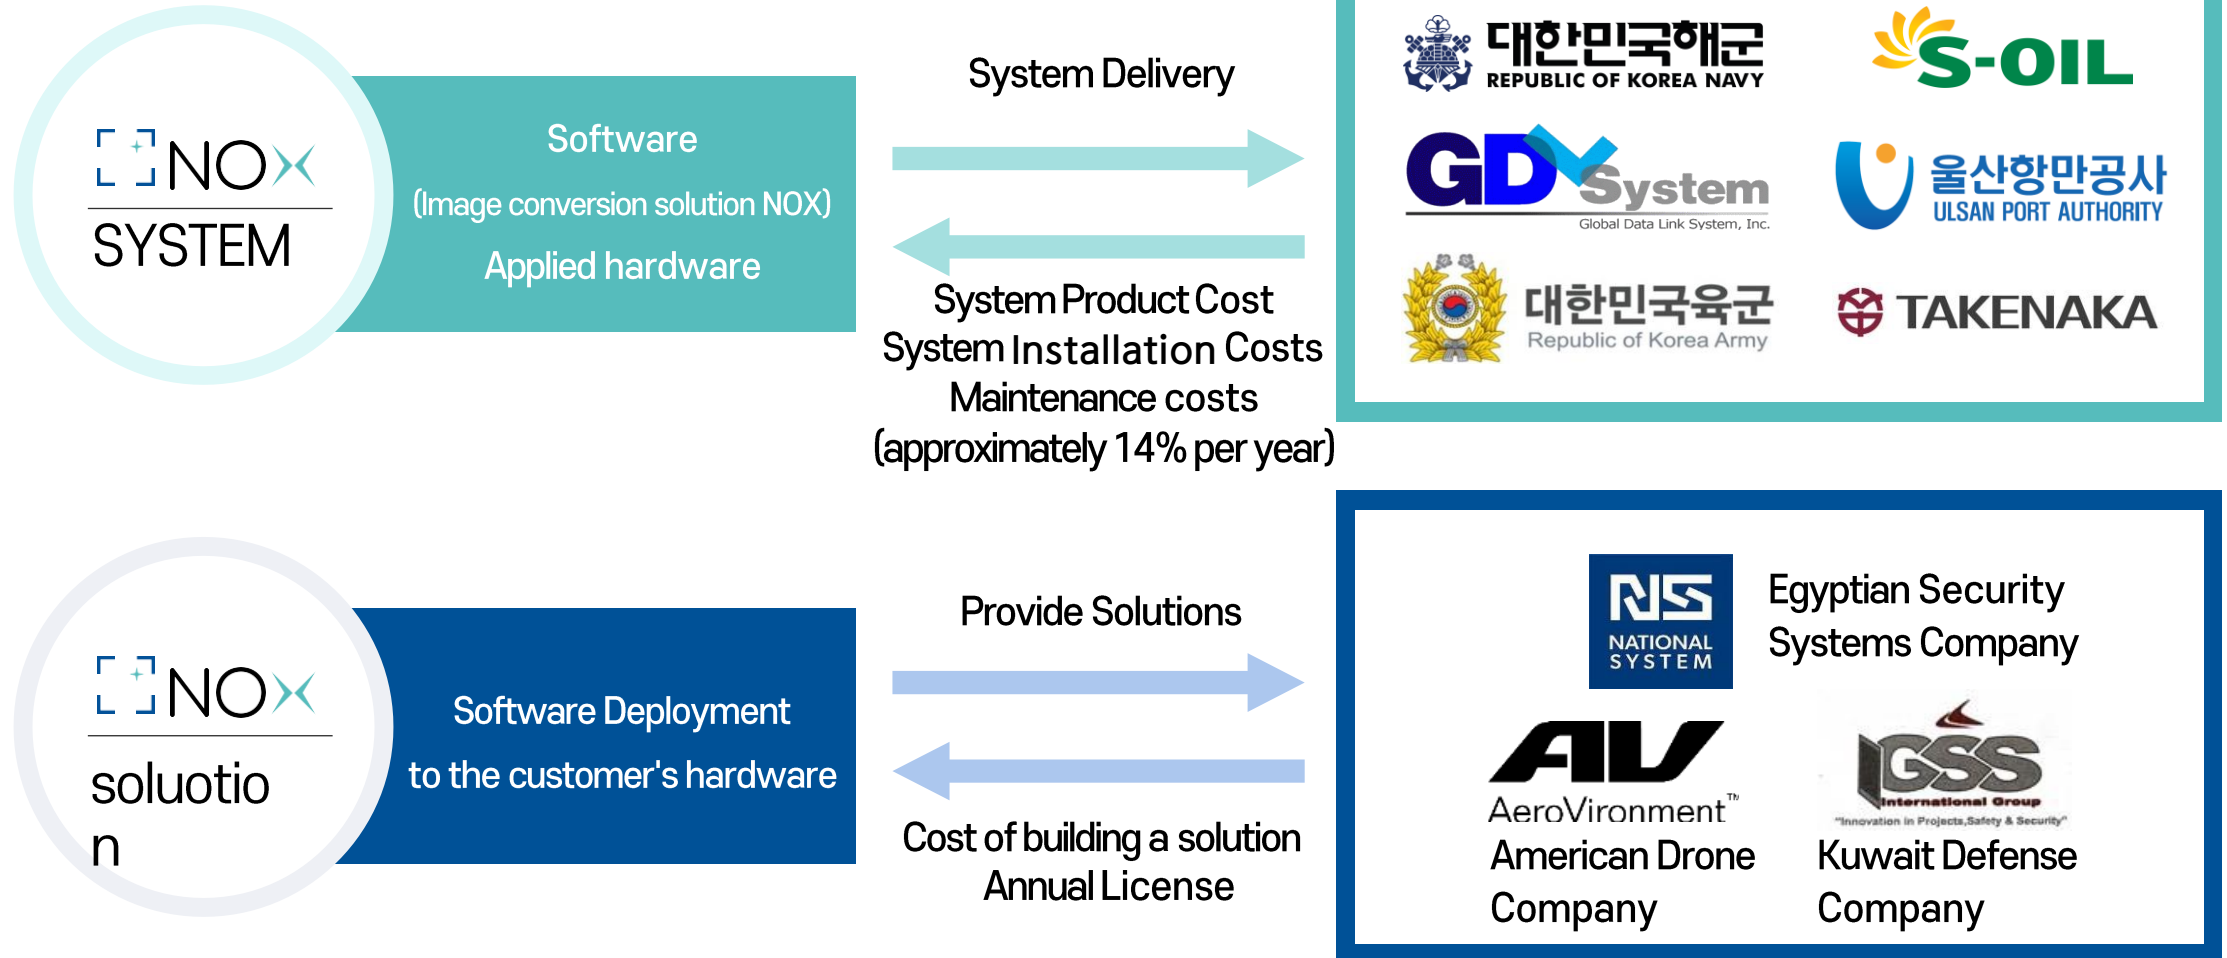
NOX
SYSTEM

Software
(Image conversion solution NOX)
Applied hardware

System Delivery

System Product Cost
System Installation Costs
Maintenance costs
(approximately 14% per year)

대한민국해군
REPUBLIC OF KOREA NAVY

S-OIL

GDSystem
Global Data Link System, Inc.

울산항만공사
ULSAN PORT AUTHORITY

대한민국육군
Republic of Korea Army

TAKENAKA

NOX
soluotio
n

Software Deployment
to the customer's hardware

Provide Solutions

Cost of building a solution
Annual License

NS
NATIONAL SYSTEM

Egyptian Security Systems Company

AV
AeroVironment™
American Drone Company

GSS
International Group
"Innovation in Projects,Safety & Security"
Kuwait Defense Company